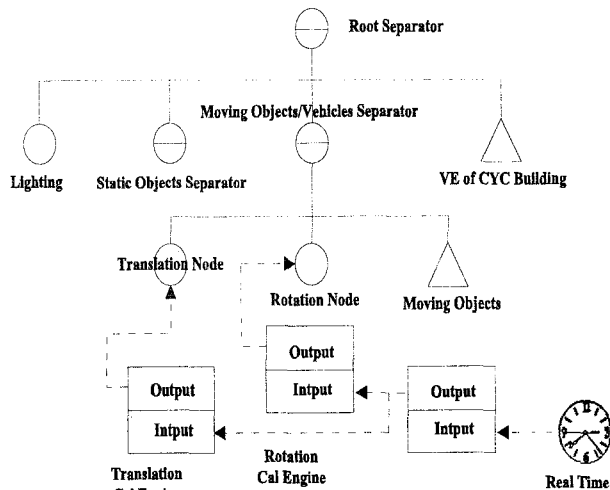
Root Separator

Moving Objects/Vehicles Separator

Lighting

Static Objects Separator

VE of CYC Building

Translation Node

Rotation Node

Moving Objects

Output

Intput

Output

Intput

Output

Intput

Translation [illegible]

Rotation Cal Engine

Real Time